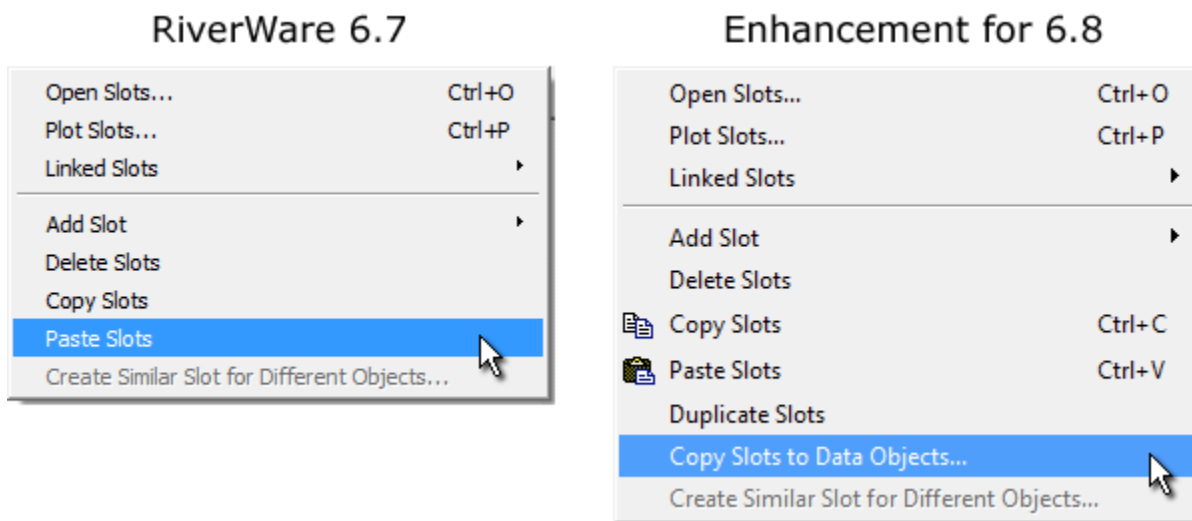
RiverWare 6.7

Open Slots... Ctrl+O
Plot Slots... Ctrl+P
Linked Slots
Add Slot
Delete Slots
Copy Slots
Paste Slots
Create Similar Slot for Different Objects...

Enhancement for 6.8

Open Slots... Ctrl+O
Plot Slots... Ctrl+P
Linked Slots
Add Slot
Delete Slots
Copy Slots Ctrl+C
Paste Slots Ctrl+V
Duplicate Slots
Copy Slots to Data Objects...
Create Similar Slot for Different Objects...